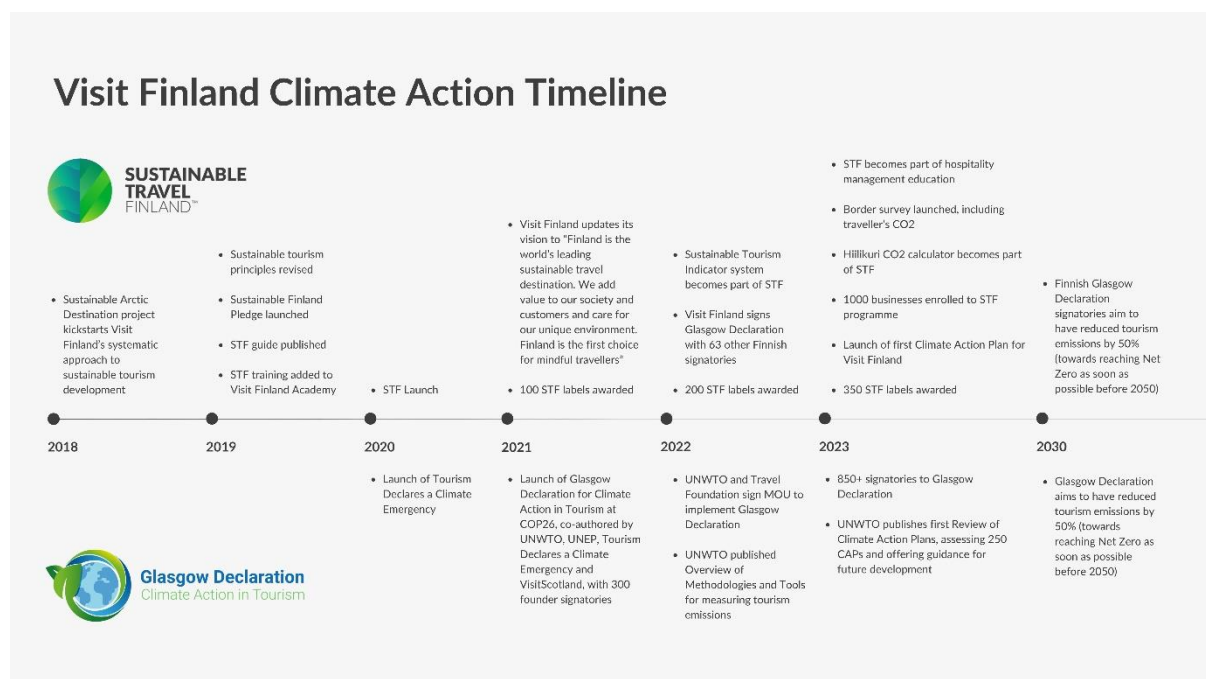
Visit Finland Climate Action Timeline

SUSTAINABLE TRAVEL FINLAND™

• Sustainable Arctic Destination project kickstarts Visit Finland's systematic approach to sustainable tourism development

2018

• Sustainable tourism principles revised

• Sustainable Finland Pledge launched

• STF guide published

• STF training added to Visit Finland Academy

2019

• STF Launch

2020

• Launch of Tourism Declares a Climate Emergency

• Visit Finland updates its vision to "Finland is the world's leading sustainable travel destination. We add value to our society and customers and care for our unique environment. Finland is the first choice for mindful travellers"

• 100 STF labels awarded

2021

• Launch of Glasgow Declaration for Climate Action in Tourism at COP26, co-authored by UNWTO, UNEP, Tourism Declares a Climate Emergency and VisitScotland, with 300 founder signatories

• Sustainable Tourism Indicator system becomes part of STF

• Visit Finland signs Glasgow Declaration with 63 other Finnish signatories

• 200 STF labels awarded

2022

• UNWTO and Travel Foundation sign MOU to implement Glasgow Declaration

• UNWTO published Overview of Methodologies and Tools for measuring tourism emissions

• STF becomes part of hospitality management education

• Border survey launched, including traveller's CO2

• Hillikuri CO2 calculator becomes part of STF

• 1000 businesses enrolled to STF programme

• Launch of first Climate Action Plan for Visit Finland

• 350 STF labels awarded

2023

• 850+ signatories to Glasgow Declaration

• UNWTO publishes first Review of Climate Action Plans, assessing 250 CAPs and offering guidance for future development

• Finnish Glasgow Declaration signatories aim to have reduced tourism emissions by 50% (towards reaching Net Zero as soon as possible before 2050)

2030

• Glasgow Declaration aims to have reduced tourism emissions by 50% (towards reaching Net Zero as soon as possible before 2050)

Glasgow Declaration
Climate Action in Tourism